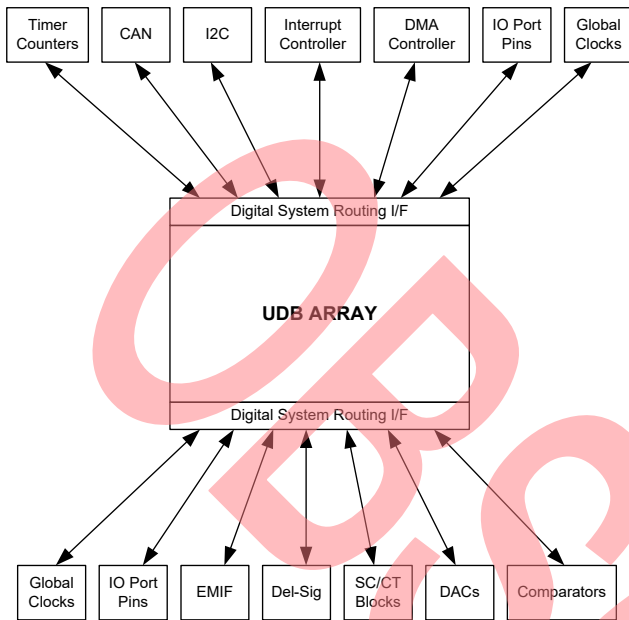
Timer Counters

CAN

I2C

Interrupt Controller

DMA Controller

IO Port Pins

Global Clocks

Digital System Routing I/F

UDB ARRAY

Digital System Routing I/F

Global Clocks

IO Port Pins

EMIF

Del-Sig

SC/CT Blocks

DACs

Comparators